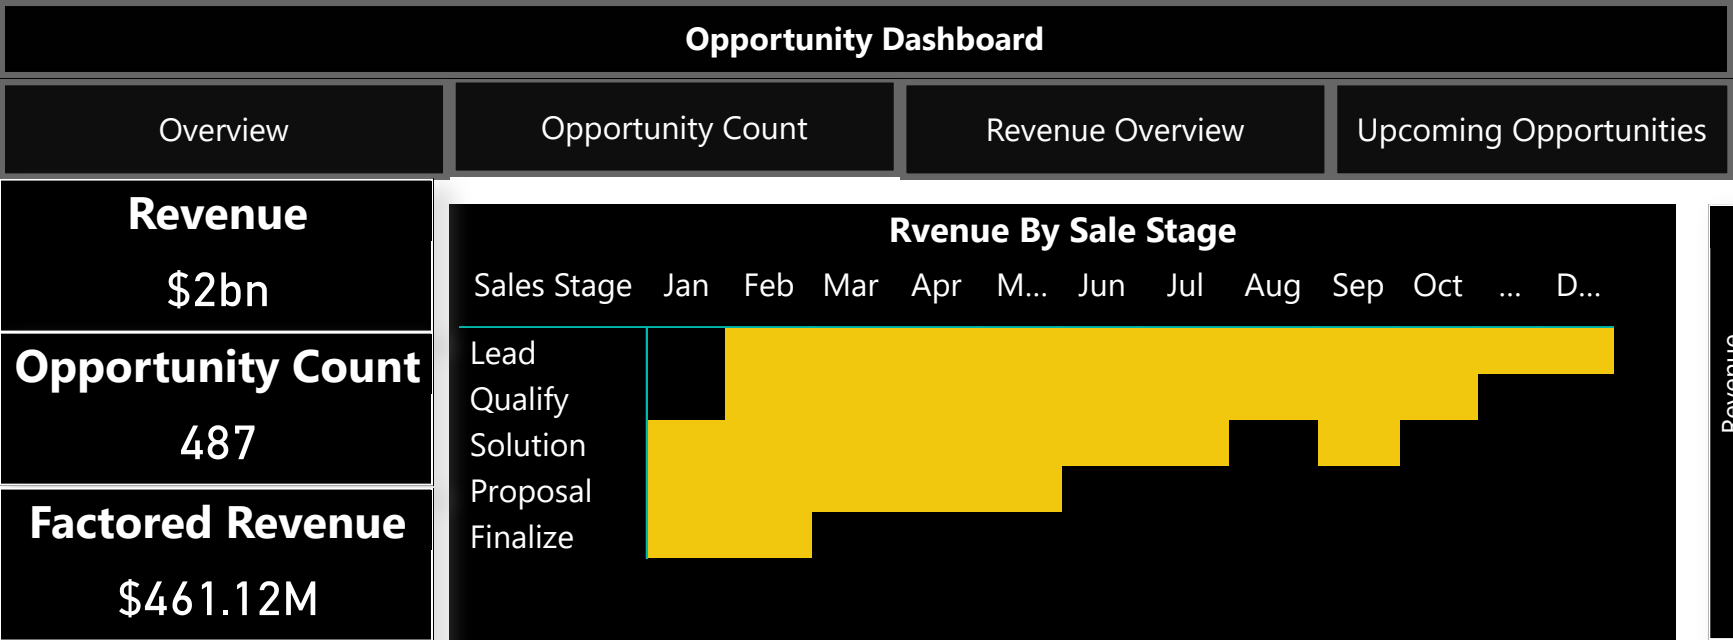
Opportunity Dashboard

Overview

Opportunity Count

Revenue Overview

Upcoming Opportunities

Revenue

$2bn

Opportunity Count

487

Factored Revenue

$461.12M

Rvenue By Sale Stage

| Sales Stage | Jan | Feb | Mar | Apr | M... | Jun | Jul | Aug | Sep | Oct | ... | D... |
|---|---|---|---|---|---|---|---|---|---|---|---|---|
| Lead | | | | | | | | | | | | |
| Qualify | | | | | | | | | | | | |
| Solution | | | | | | | | | | | | |
| Proposal | | | | | | | | | | | | |
| Finalize | | | | | | | | | | | | |

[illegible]